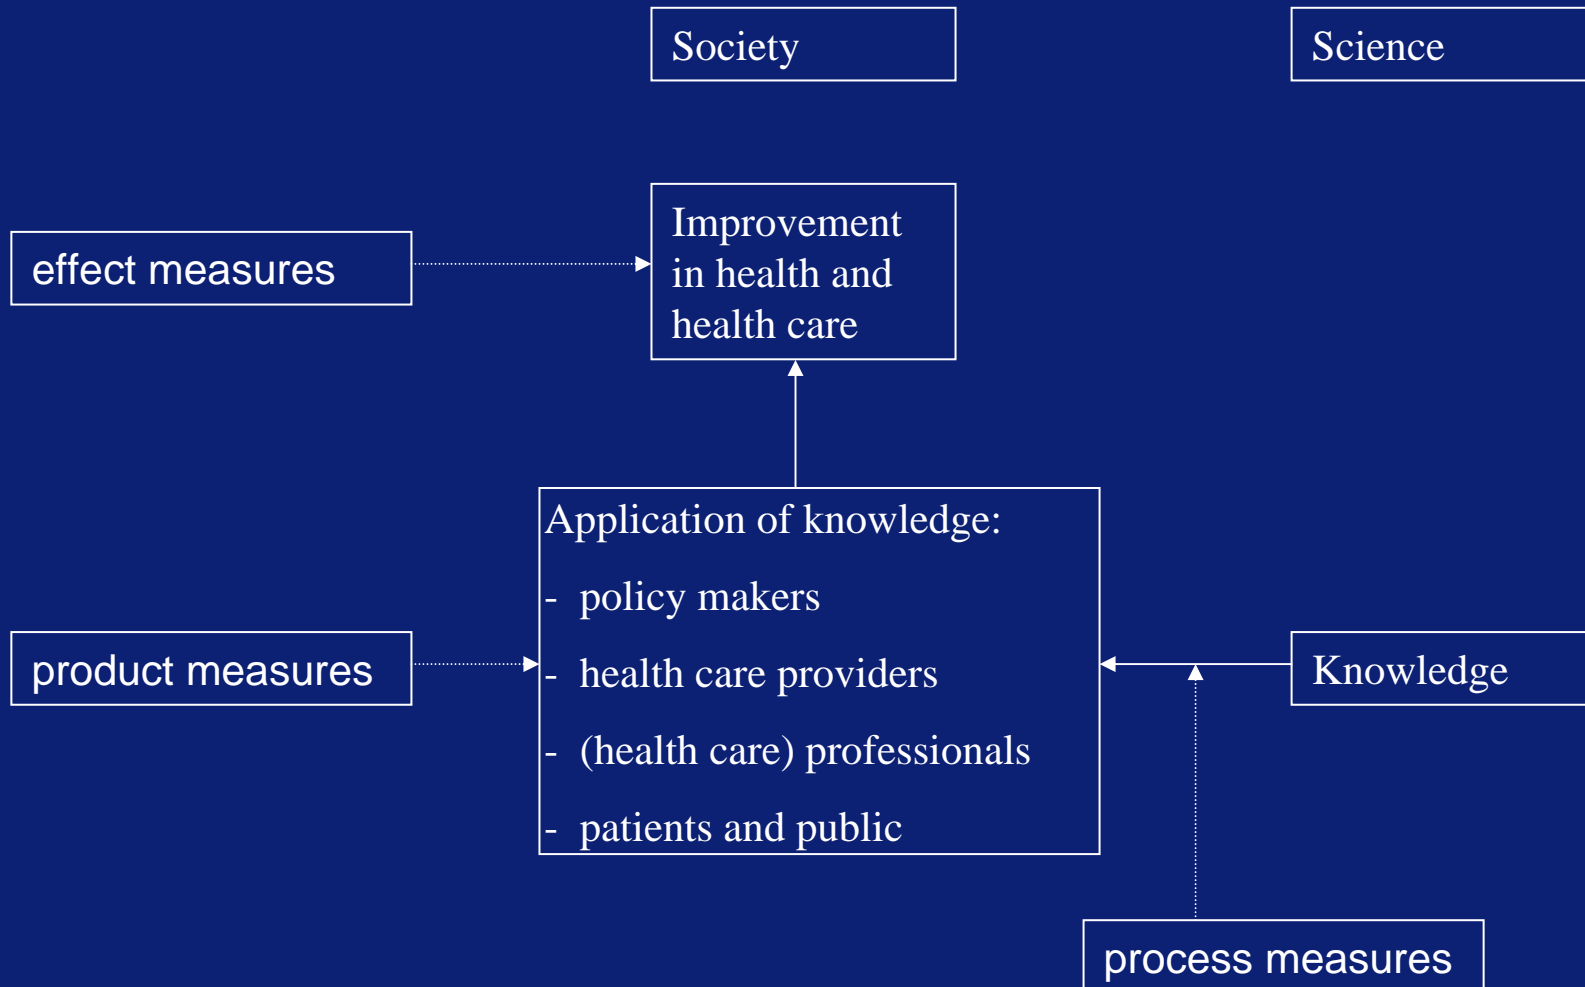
Society

Science

effect measures

Improvement in health and health care

Application of knowledge:
- policy makers
- health care providers
- (health care) professionals
- patients and public

product measures

Knowledge

process measures